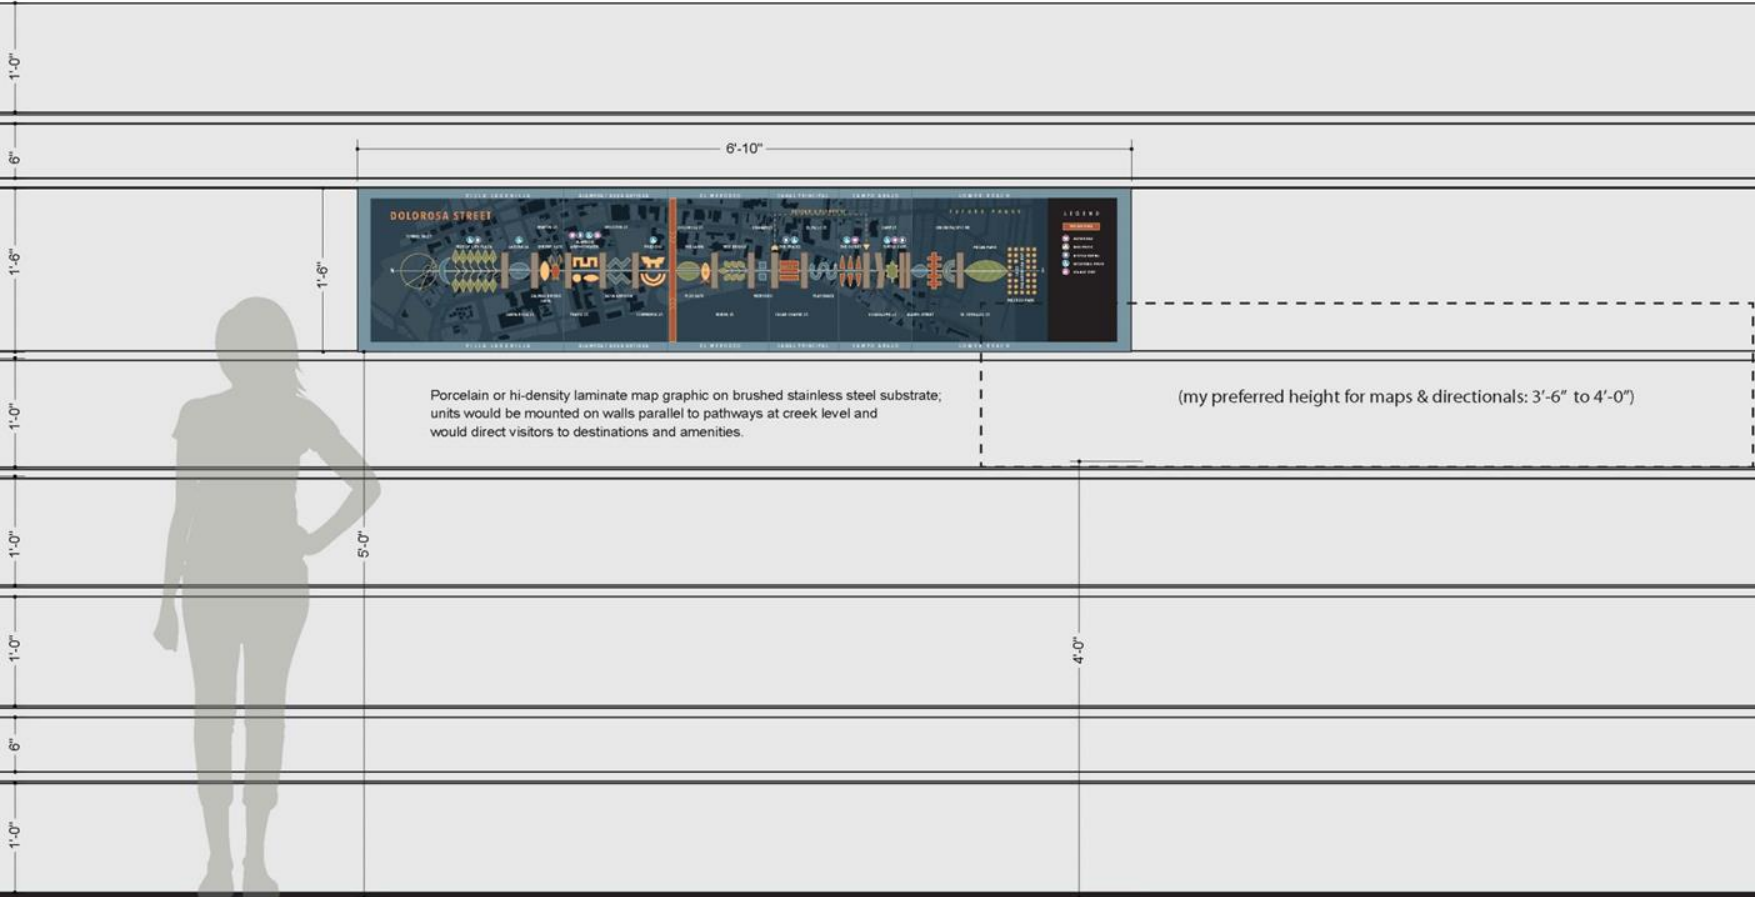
1'-0"

6"

6'-10"

1'-6"

1'-6"

DOLOROSA STREET

LEGEND

1'-0"

Porcelain or hi-density laminate map graphic on brushed stainless steel substrate; units would be mounted on walls parallel to pathways at creek level and would direct visitors to destinations and amenities.

(my preferred height for maps & directionals: 3'-6" to 4'-0")

1'-0"

5'-0"

1'-0"

4'-0"

6"

1'-0"